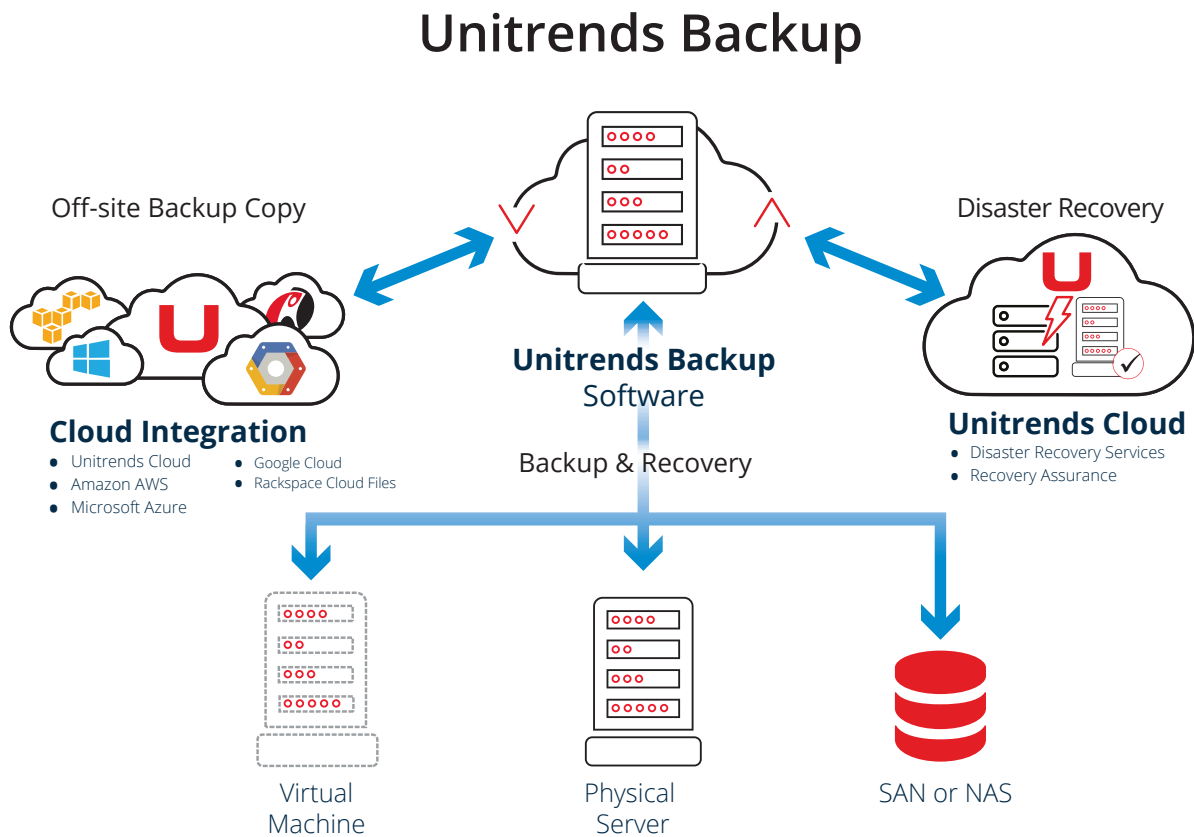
Unitrends Backup

Off-site Backup Copy

Disaster Recovery

Unitrends Backup
Software

Cloud Integration
- Unitrends Cloud
- Amazon AWS
- Microsoft Azure
- Google Cloud
- Rackspace Cloud Files

Unitrends Cloud
- Disaster Recovery Services
- Recovery Assurance

Backup & Recovery

Virtual Machine

Physical Server

SAN or NAS